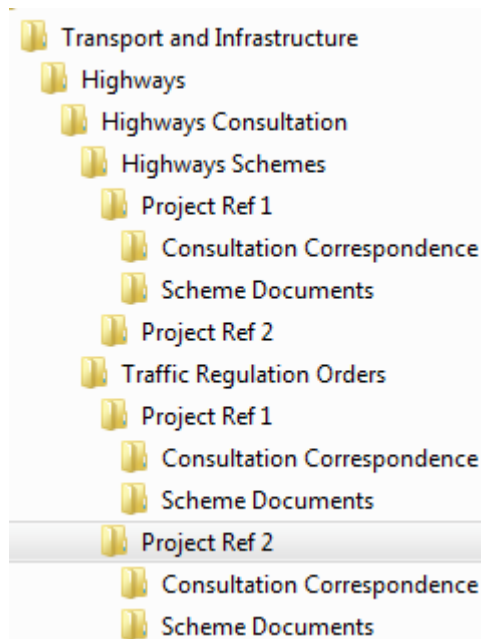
Transport and Infrastructure
Highways
Highways Consultation
Highways Schemes
Project Ref 1
Consultation Correspondence
Scheme Documents
Project Ref 2
Traffic Regulation Orders
Project Ref 1
Consultation Correspondence
Scheme Documents
Project Ref 2
Consultation Correspondence
Scheme Documents